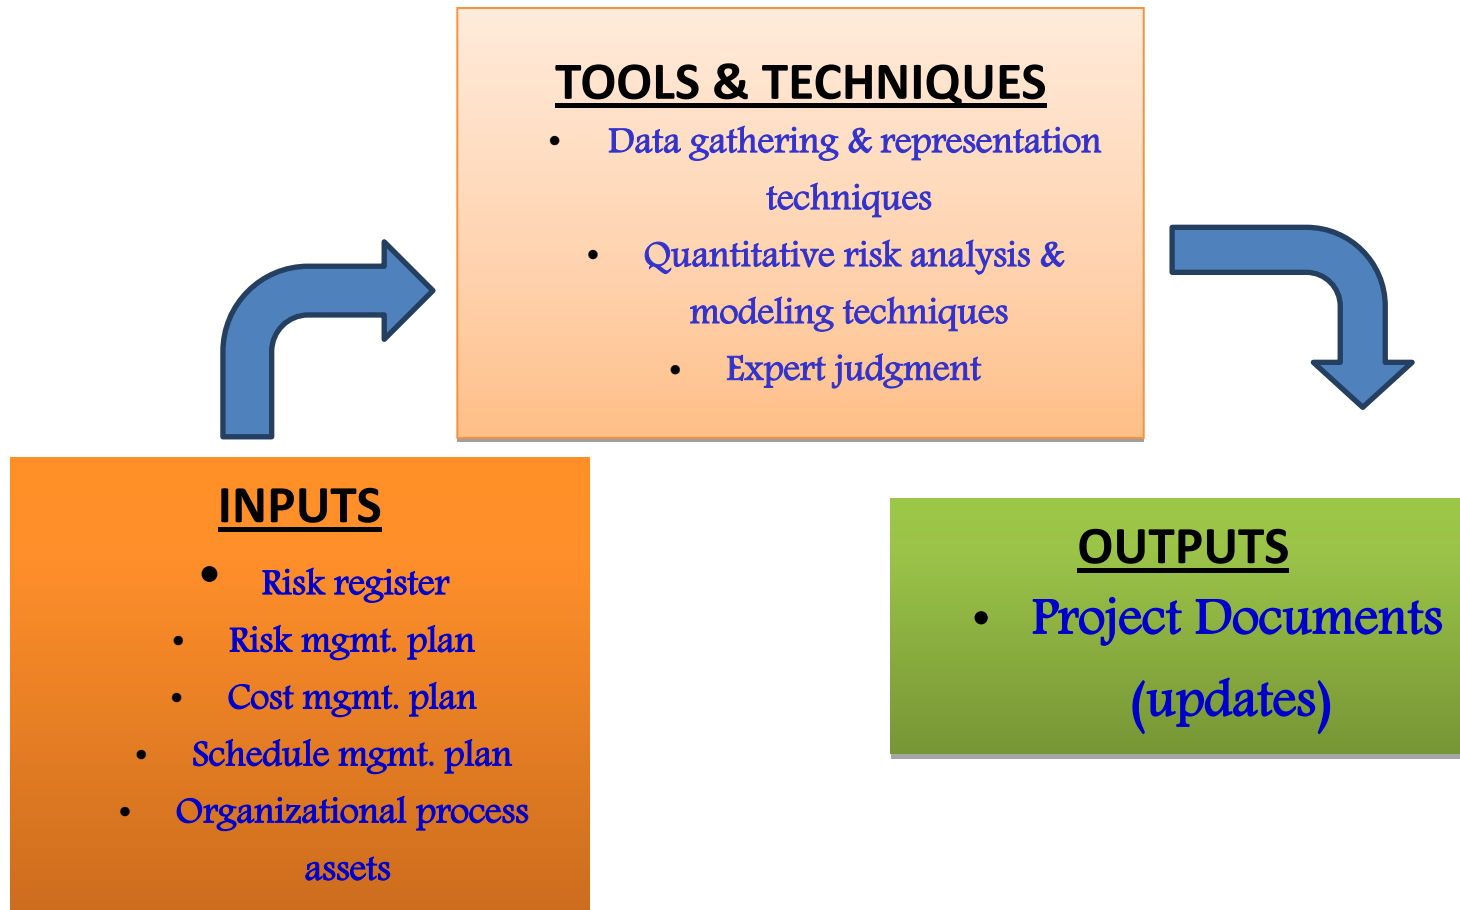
INPUTS

- Risk register
- Risk mgmt. plan
- Cost mgmt. plan
- Schedule mgmt. plan
- Organizational process assets

TOOLS & TECHNIQUES

- Data gathering & representation techniques
- Quantitative risk analysis & modeling techniques
- Expert judgment

OUTPUTS

- Project Documents (updates)